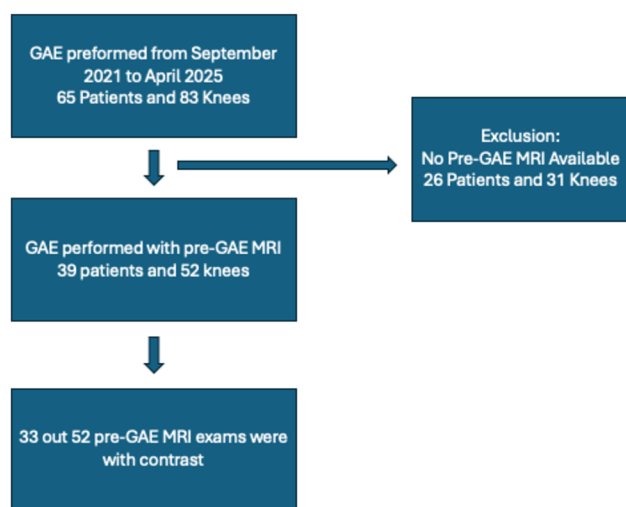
GAE preformed from September 2021 to April 2025
65 Patients and 83 Knees

Exclusion:
No Pre-GAE MRI Available
26 Patients and 31 Knees

GAE performed with pre-GAE MRI
39 patients and 52 knees

33 out 52 pre-GAE MRI exams were with contrast